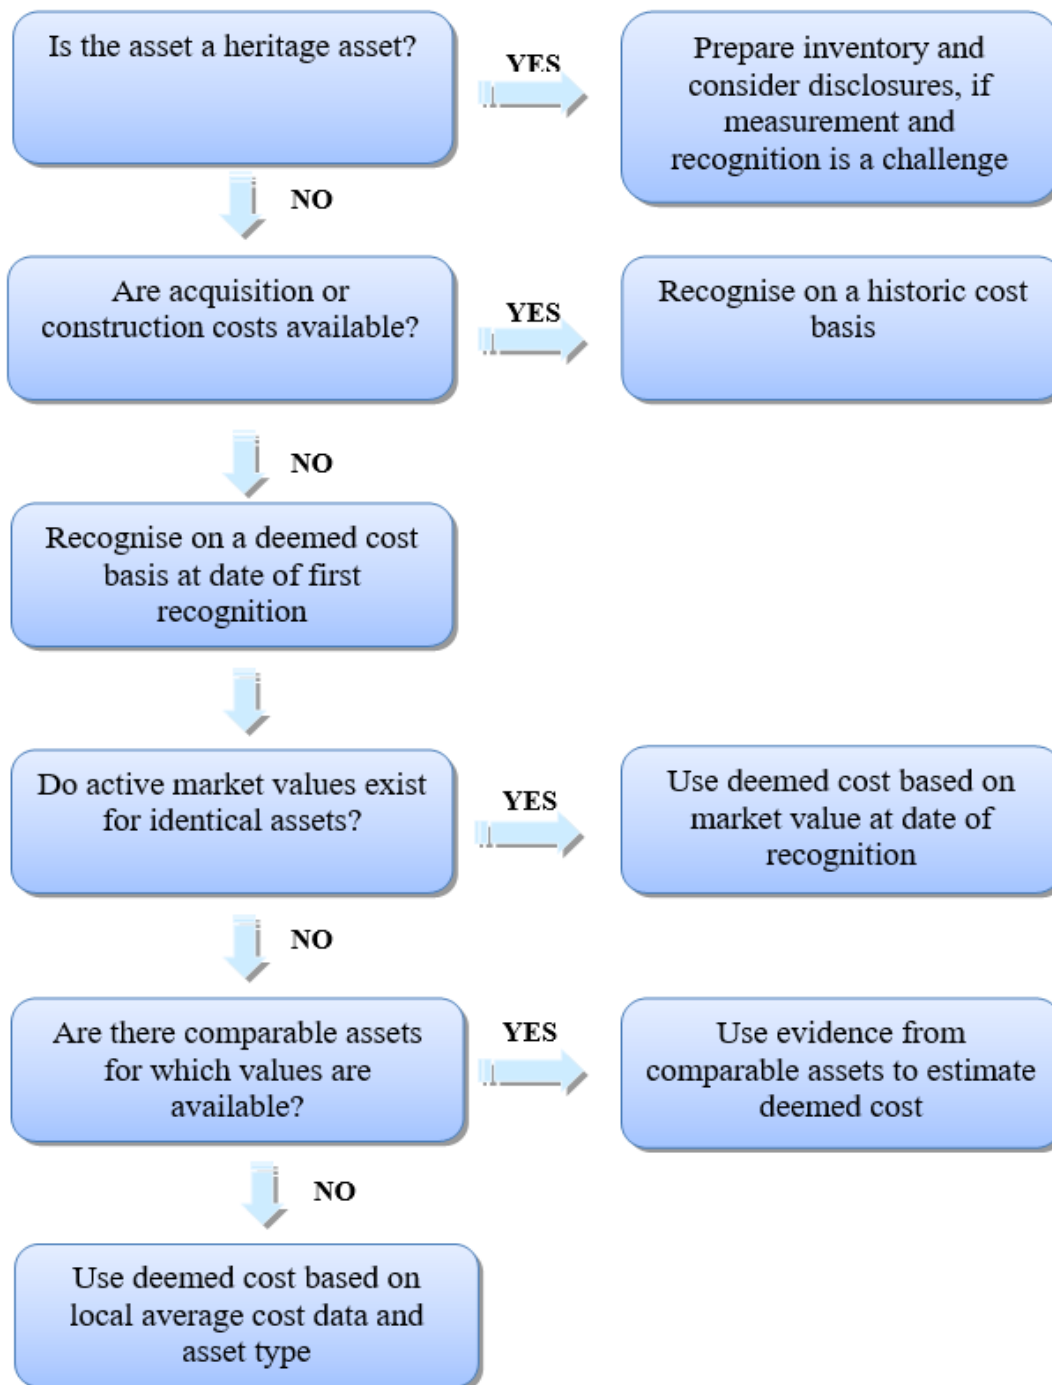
Is the asset a heritage asset?

YES

Prepare inventory and consider disclosures, if measurement and recognition is a challenge

NO

Are acquisition or construction costs available?

YES

Recognise on a historic cost basis

NO

Recognise on a deemed cost basis at date of first recognition

Do active market values exist for identical assets?

YES

Use deemed cost based on market value at date of recognition

NO

Are there comparable assets for which values are available?

YES

Use evidence from comparable assets to estimate deemed cost

NO

Use deemed cost based on local average cost data and asset type